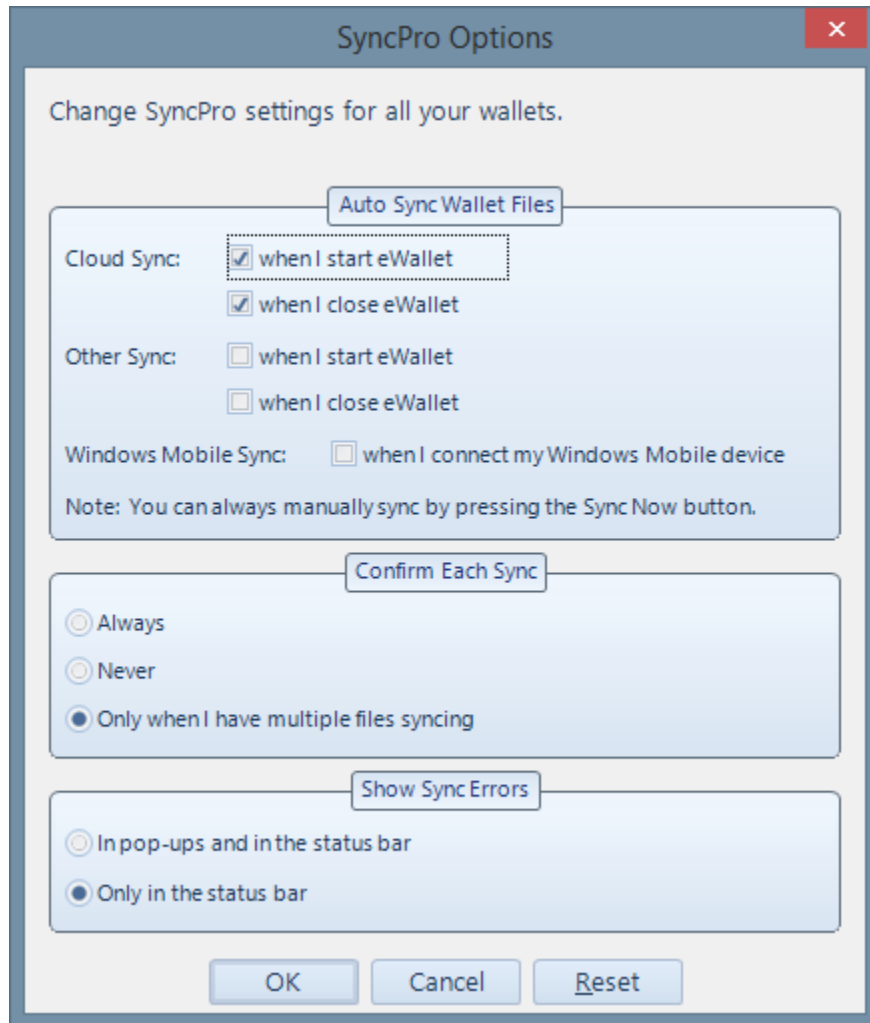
SyncPro Options

Change SyncPro settings for all your wallets.

Auto Sync Wallet Files

Cloud Sync: when I start eWallet

when I close eWallet

Other Sync: when I start eWallet

when I close eWallet

Windows Mobile Sync: when I connect my Windows Mobile device

Note: You can always manually sync by pressing the Sync Now button.

Confirm Each Sync

Always

Never

Only when I have multiple files syncing

Show Sync Errors

In pop-ups and in the status bar

Only in the status bar

OK Cancel Reset